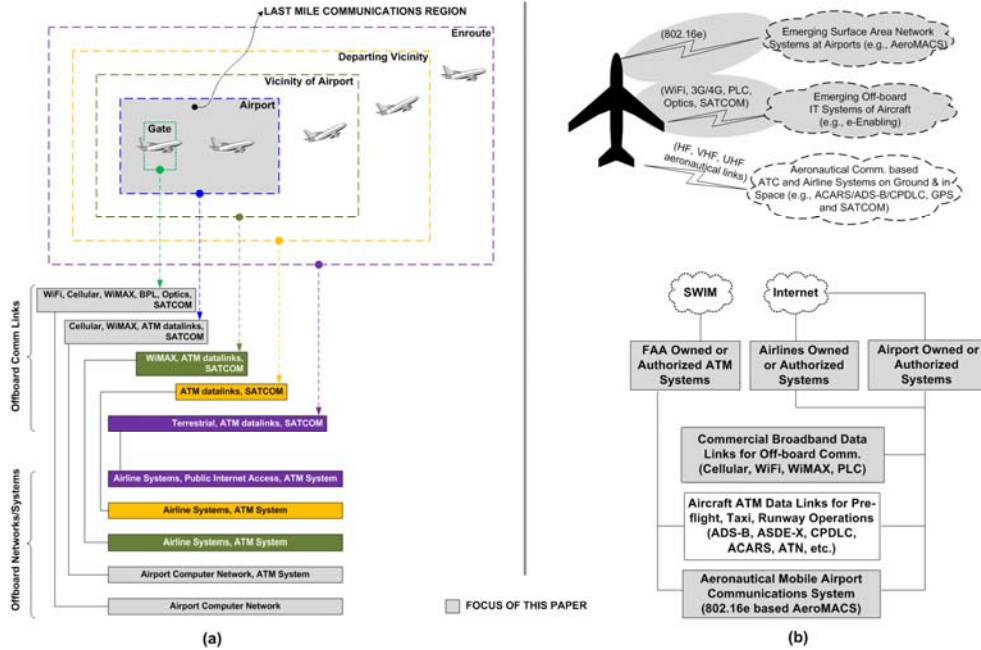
LAST MILE COMMUNICATIONS REGION

Enroute

Departing Vicinity

Vicinity of Airport

Airport

Gate

Offboard Comm Links

WiFi, Cellular, WiMAX, BPL, Optics, SATCOM

Cellular, WiMAX, ATM datalinks, SATCOM

WiMAX, ATM datalinks, SATCOM

ATM datalinks, SATCOM

Terrestrial, ATM datalinks, SATCOM

Offboard Networks/Systems

Airline Systems, Public Internet Access, ATM System

Airline Systems, ATM System

Airline Systems, ATM System

Airport Computer Network, ATM System

Airport Computer Network

FOCUS OF THIS PAPER

(a)

(802.16e)

Emerging Surface Area Network Systems at Airports (e.g., AeroMACS)

(WiFi, 3G/4G, PLC, Optics, SATCOM)

Emerging Off-board IT Systems of Aircraft (e.g., e-Enabling)

(HF, VHF, UHF aeronautical links)

Aeronautical Comm. based ATC and Airline Systems on Ground & in-Space (e.g., ACARS/ADS-B/CPDLC, GPS and SATCOM)

SWIM

Internet

FAA Owned or Authorized ATM Systems

Airlines Owned or Authorized Systems

Airport Owned or Authorized Systems

Commercial Broadband Data Links for Off-board Comm. (Cellular, WiFi, WiMAX, PLC)

Aircraft ATM Data Links for Pre-flight, Taxi, Runway Operations (ADS-B, ASDE-X, CPDLC, ACARS, ATN, etc.)

Aeronautical Mobile Airport Communications System (802.16e based AeroMACS)

(b)